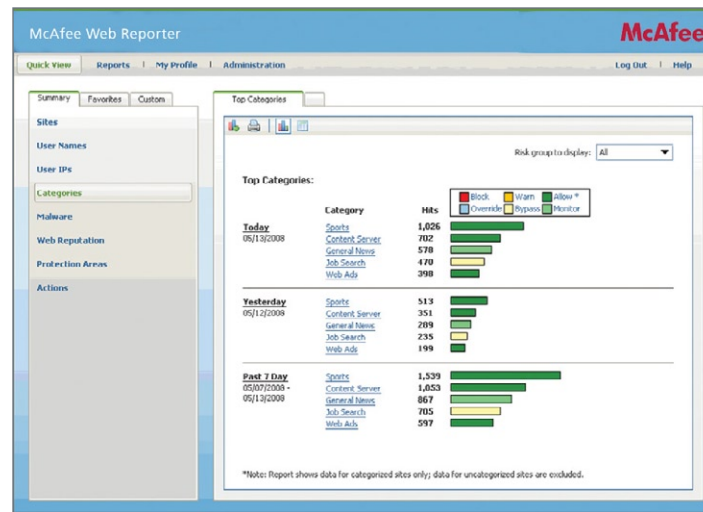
McAfee Web Reporter

McAfee

Quick View | Reports | My Profile | Administration

Log Out | Help

Summary | Favorites | Custom

Sites

User Names

User IPs

Categories

Malware

Web Reputation

Protection Areas

Actions

Top Categories

Risk group to display: All

Top Categories:

Block | Warn | Allow * | Override | Bypass | Monitor

| | Category | Hits |
|---|---|---|
| Today 05/13/2008 | Sports | 1,026 |
| | Content Server | 702 |
| | General News | 578 |
| | Job Search | 470 |
| | Web Ads | 398 |
| Yesterday 05/12/2008 | Sports | 513 |
| | Content Server | 351 |
| | General News | 289 |
| | Job Search | 235 |
| | Web Ads | 199 |
| Past 7 Day 05/07/2008 - 05/13/2008 | Sports | 1,539 |
| | Content Server | 1,053 |
| | General News | 867 |
| | Job Search | 705 |
| | Web Ads | 597 |

*Note: Report shows data for categorized sites only; data for uncategorized sites are excluded.